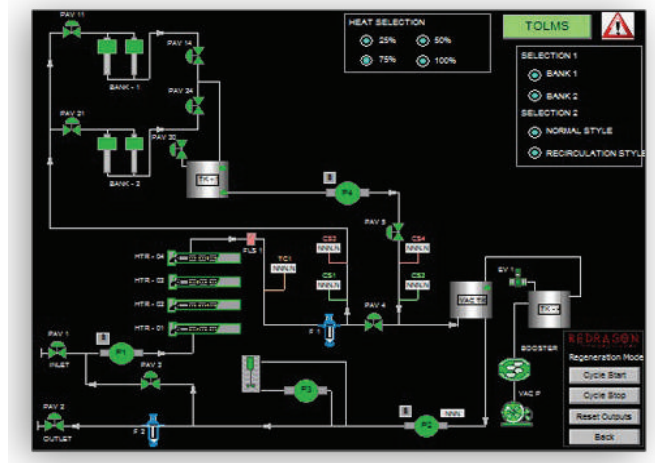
PAV 11
PAV 14
BANK - 1
PAV 24
PAV 21
PAV 30
BANK - 2
TK - 1
HEAT SELECTION
25%
50%
75%
100%
TOLMS
SELECTION 1
BANK 1
BANK 2
SELECTION 2
NORMAL STYLE
RECIRCULATION STYLE
P4
PAV 5
HTR - 04
FLS 1
TC1
NNN.N
CS2
NNN.N
CS4
NNN.N
HTR - 03
CS1
NNN.N
CS3
NNN.N
HTR - 02
HTR - 01
PAV 4
VAC TK
SV 1
TK - 2
F 1
PAV 1
INLET
P1
PAV 3
BOOSTER
REDRAGON
Regeneration Mode
Cycle Start
P3
Cycle Stop
VAC P
PAV 2
OUTLET
F 2
P2
NNN
Reset Outputs
Back